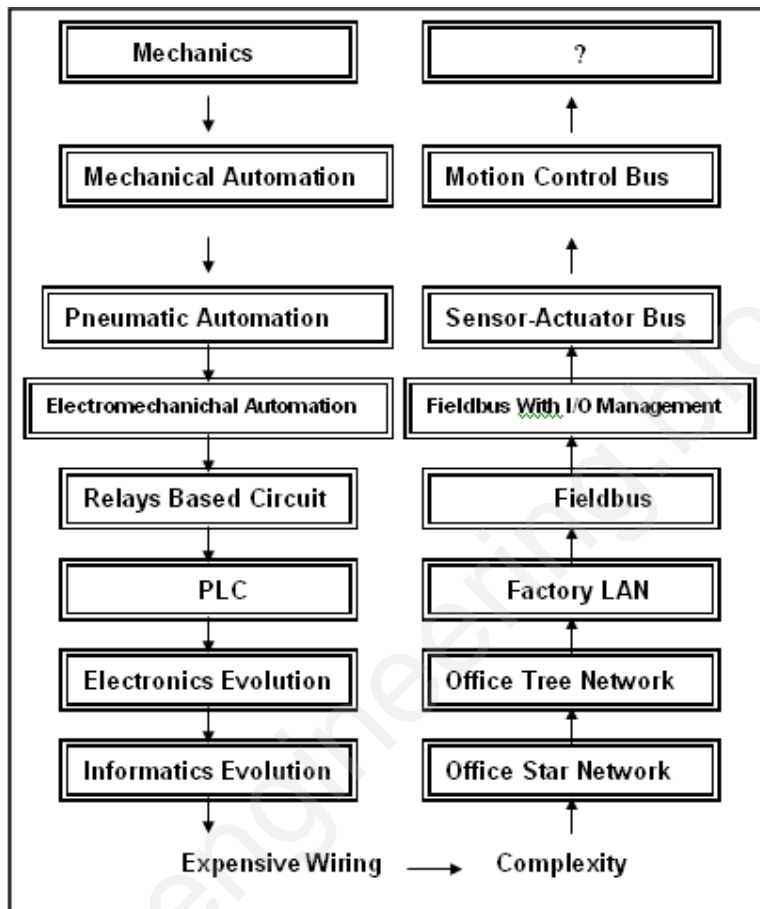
Mechanics

Mechanical Automation

Pneumatic Automation

Electromechanichal Automation

Relays Based Circuit

PLC

Electronics Evolution

Informatics Evolution

Expensive Wiring

Complexity

Office Star Network

Office Tree Network

Factory LAN

Fieldbus

Fieldbus With I/O Management

Sensor-Actuator Bus

Motion Control Bus

?

engineering.blo